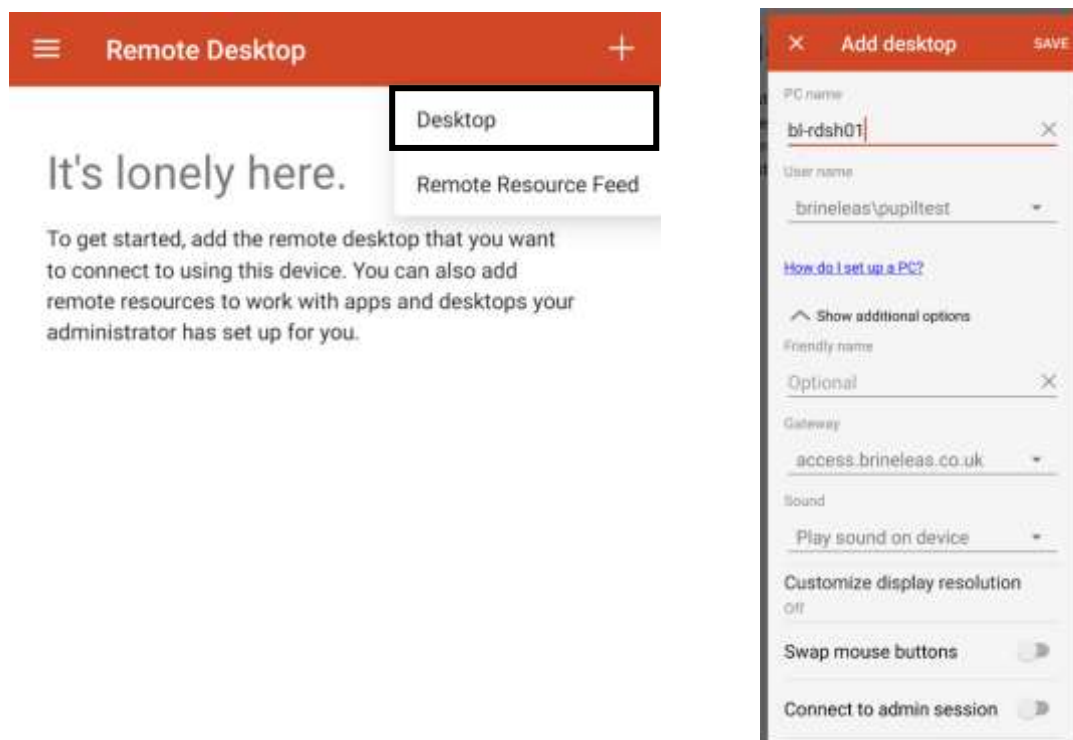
Remote Desktop

Desktop

Remote Resource Feed

It's lonely here.

To get started, add the remote desktop that you want to connect to using this device. You can also add remote resources to work with apps and desktops your administrator has set up for you.

Add desktop SAVE

PC name

bl-rdsh01

User name

brineleas\pupiltest

How do I set up a PC?

Show additional options

Friendly name

Optional

Gateway

access.brineleas.co.uk

Sound

Play sound on device

Customize display resolution

Off

Swap mouse buttons

Connect to admin session